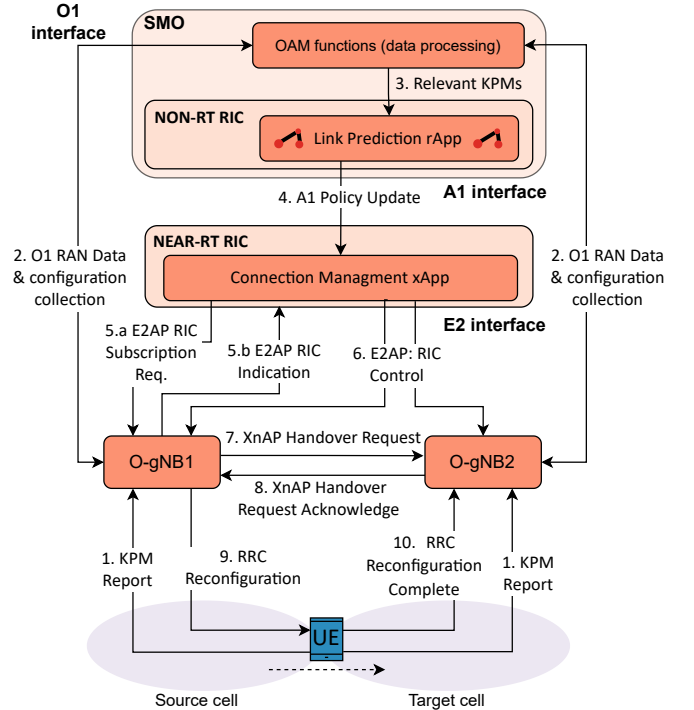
O1 interface

SMO

OAM functions (data processing)

3. Relevant KPMs

NON-RT RIC

Link Prediction rApp

4. A1 Policy Update

A1 interface

NEAR-RT RIC

Connection Managment xApp

2. O1 RAN Data & configuration collection

2. O1 RAN Data & configuration collection

E2 interface

5.a E2AP RIC Subscription Req.

5.b E2AP RIC Indication

6. E2AP: RIC Control

O-gNB1

7. XnAP Handover Request

O-gNB2

8. XnAP Handover Request Acknowledge

1. KPM Report

9. RRC Reconfiguration

10. RRC Reconfiguration Complete

1. KPM Report

UE

Source cell

Target cell